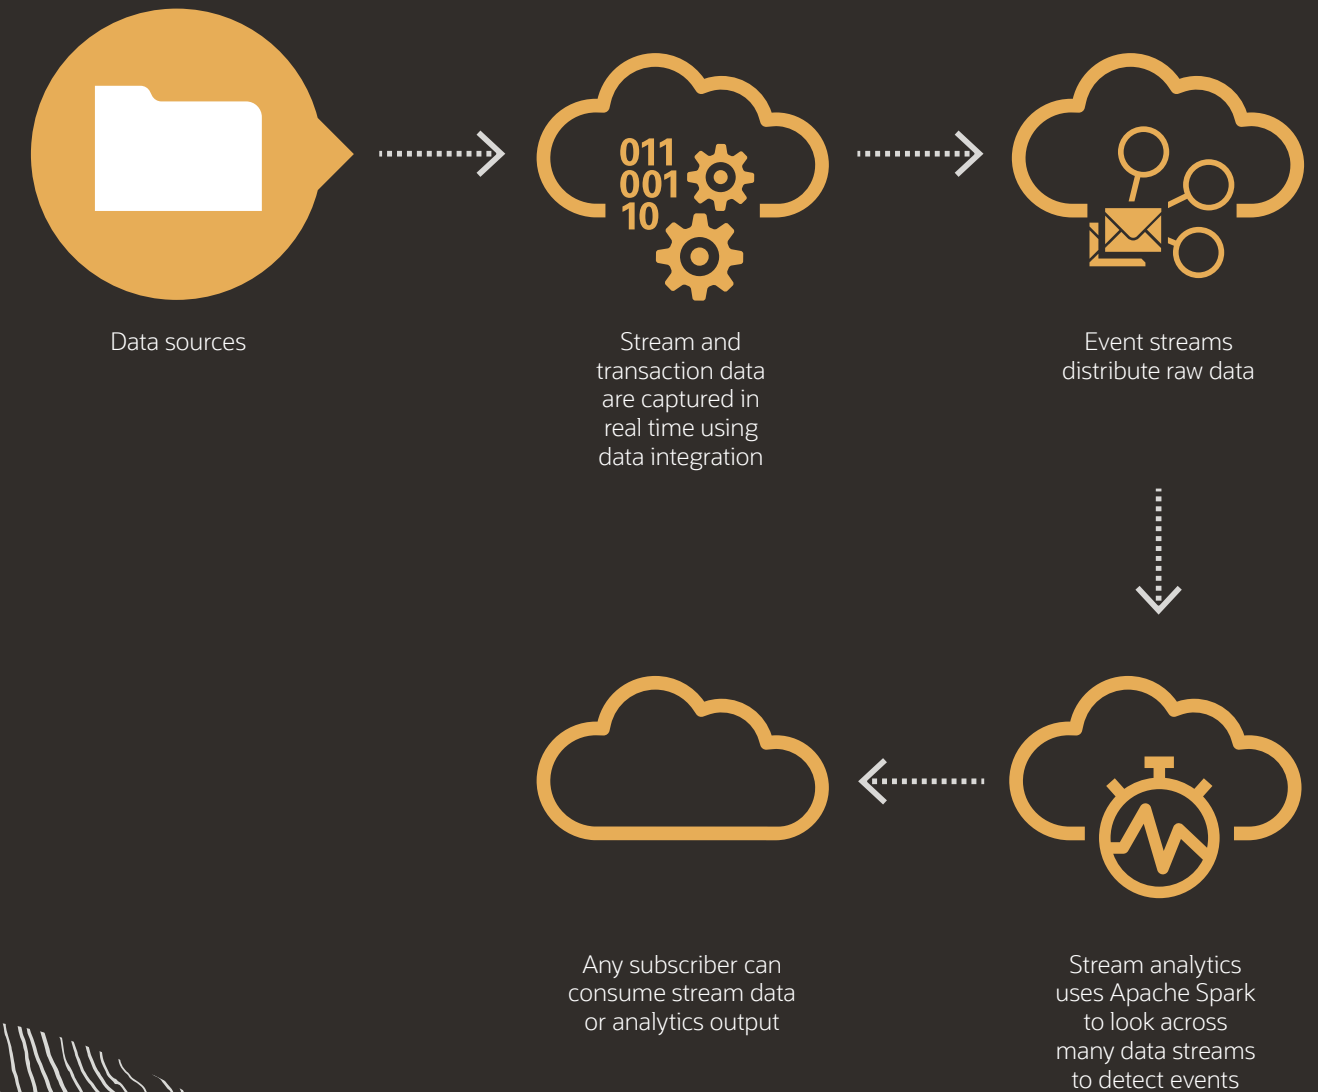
Data sources

011
001
10

Stream and transaction data are captured in real time using data integration

Event streams distribute raw data

Stream analytics uses Apache Spark to look across many data streams to detect events

Any subscriber can consume stream data or analytics output